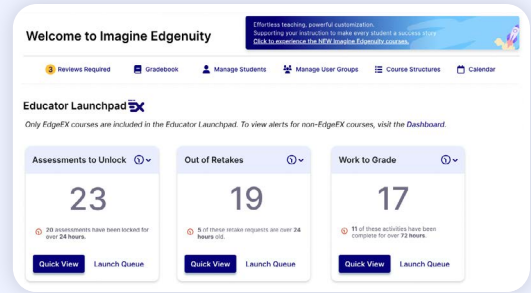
Welcome to Imagine Edgenuity

Effortless teaching, powerful customization. Supporting your instruction to make every student a success story. Click to experience the NEW Imagine Edgenuity courses.

3 Reviews Required
Gradebook
Manage Students
Manage User Groups
Course Structures
Calendar

Educator Launchpad EX

Only EdgeEX courses are included in the Educator Launchpad. To view alerts for non-EdgeEX courses, visit the Dashboard.

Assessments to Unlock

23

20 assessments have been locked for over 24 hours.

Quick View
Launch Queue

Out of Retakes

19

5 of these retake requests are over 24 hours old.

Quick View
Launch Queue

Work to Grade

17

11 of these activities have been complete for over 72 hours.

Quick View
Launch Queue